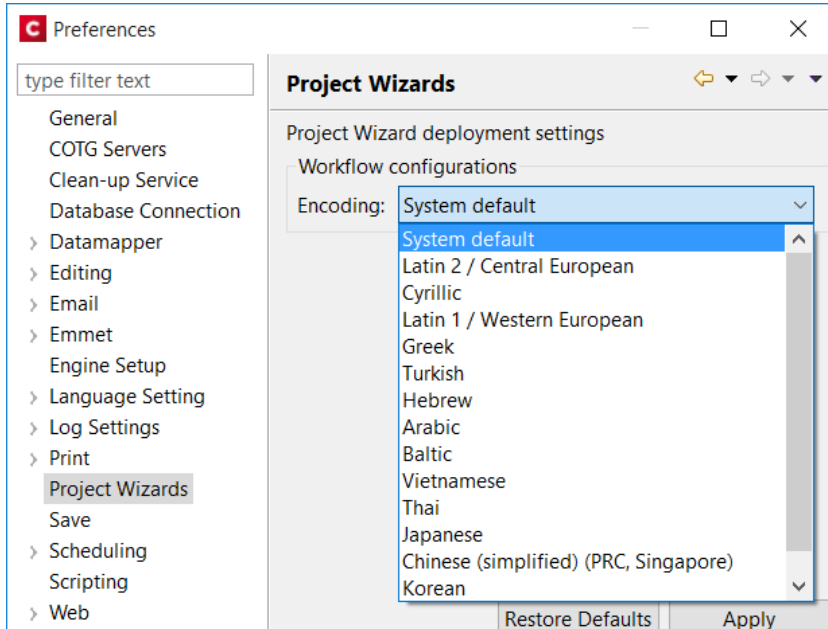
Preferences

type filter text

General
COTG Servers
Clean-up Service
Database Connection
Datamapper
Editing
Email
Emmet
Engine Setup
Language Setting
Log Settings
Print
Project Wizards
Save
Scheduling
Scripting
Web

Project Wizards

Project Wizard deployment settings

Workflow configurations

Encoding: System default

System default
Latin 2 / Central European
Cyrillic
Latin 1 / Western European
Greek
Turkish
Hebrew
Arabic
Baltic
Vietnamese
Thai
Japanese
Chinese (simplified) (PRC, Singapore)
Korean

Restore Defaults
Apply